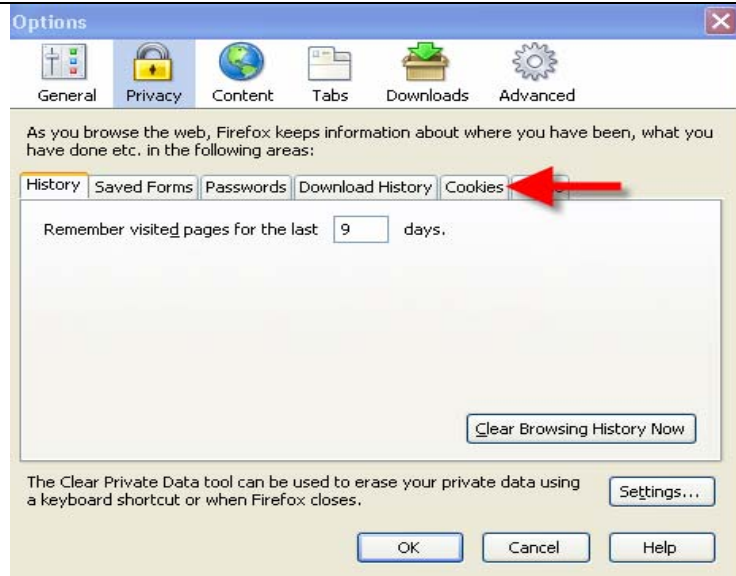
Options

General Privacy Content Tabs Downloads Advanced

As you browse the web, Firefox keeps information about where you have been, what you have done etc. in the following areas:

History | Saved Forms | Passwords | Download History | Cookies | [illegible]

Remember visited pages for the last 9 days.

Clear Browsing History Now

The Clear Private Data tool can be used to erase your private data using a keyboard shortcut or when Firefox closes.

Settings...

OK Cancel Help